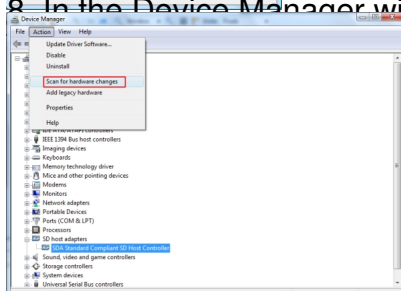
8. In the Device Manager wi

Device Manager

File Action View Help

Update Driver Software...
Disable
Uninstall

Scan for hardware changes
Add legacy hardware

Properties

Help

IDE ATA/ATAPI controllers
IEEE 1394 Bus host controllers
Imaging devices
Keyboards
Memory technology driver
Mice and other pointing devices
Modems
Monitors
Network adapters
Portable Devices
Ports (COM & LPT)
Processors
SD host adapters
SDA Standard Compliant SD Host Controller
Sound, video and game controllers
Storage controllers
System devices
Universal Serial Bus controllers